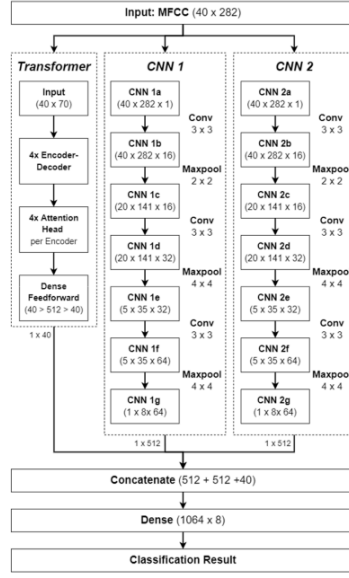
Input: MFCC (40 x 282)

Transformer

Input
(40 x 70)

4x Encoder-Decoder

4x Attention Head
per Encoder

Dense Feedforward
(40 > 512 > 40)

1 x 40

CNN 1

CNN 1a
(40 x 282 x 1)

Conv
3 x 3

CNN 1b
(40 x 282 x 16)

Maxpool
2 x 2

CNN 1c
(20 x 141 x 16)

Conv
3 x 3

CNN 1d
(20 x 141 x 32)

Maxpool
4 x 4

CNN 1e
(5 x 35 x 32)

Conv
3 x 3

CNN 1f
(5 x 35 x 64)

Maxpool
4 x 4

CNN 1g
(1 x 8x 64)

1 x 512

CNN 2

CNN 2a
(40 x 282 x 1)

Conv
3 x 3

CNN 2b
(40 x 282 x 16)

Maxpoo
2 x 2

CNN 2c
(20 x 141 x 16)

Conv
3 x 3

CNN 2d
(20 x 141 x 32)

Maxpoo
4 x 4

CNN 2e
(5 x 35 x 32)

Conv
3 x 3

CNN 2f
(5 x 35 x 64)

Maxpoo
4 x 4

CNN 2g
(1 x 8x 64)

1 x 512

Concatenate (512 + 512 +40)

Dense (1064 x 8)

Classification Result